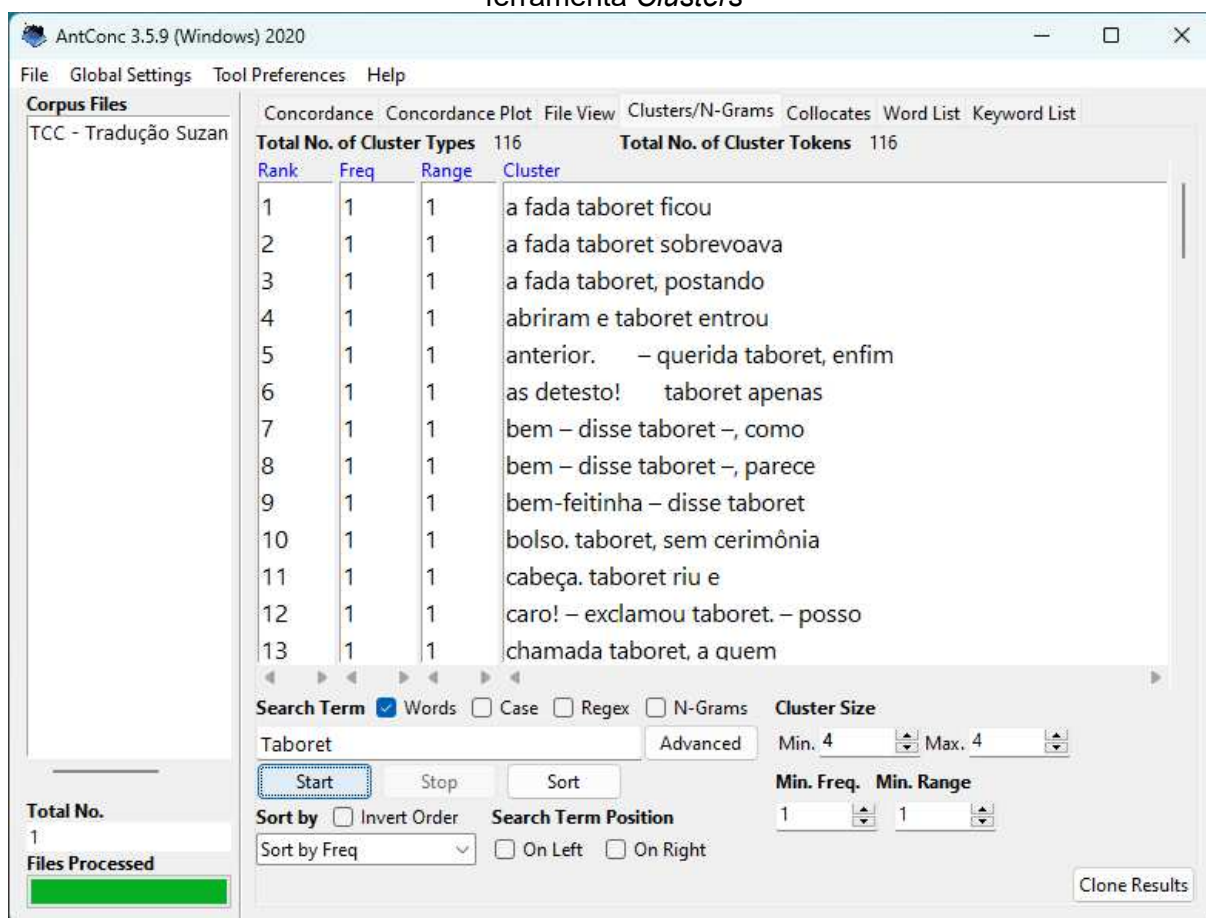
ferramenta Clusters

AntConc 3.5.9 (Windows) 2020

File Global Settings Tool Preferences Help

Corpus Files
TCC - Tradução Suzan

Concordance Concordance Plot File View Clusters/N-Grams Collocates Word List Keyword List

Total No. of Cluster Types 116 Total No. of Cluster Tokens 116

| Rank | Freq | Range | Cluster |
|---|---|---|---|
| 1 | 1 | 1 | a fada taboret ficou |
| 2 | 1 | 1 | a fada taboret sobrevoava |
| 3 | 1 | 1 | a fada taboret, postando |
| 4 | 1 | 1 | abriram e taboret entrou |
| 5 | 1 | 1 | anterior. – querida taboret, enfim |
| 6 | 1 | 1 | as detesto! taboret apenas |
| 7 | 1 | 1 | bem – disse taboret –, como |
| 8 | 1 | 1 | bem – disse taboret –, parece |
| 9 | 1 | 1 | bem-feitinha – disse taboret |
| 10 | 1 | 1 | bolso. taboret, sem cerimônia |
| 11 | 1 | 1 | cabeça. taboret riu e |
| 12 | 1 | 1 | caro! – exclamou taboret. – posso |
| 13 | 1 | 1 | chamada taboret, a quem |

Search Term Words Case Regex N-Grams
Cluster Size
Taboret Advanced Min. 4 Max. 4
Start Stop Sort
Min. Freq. Min. Range
1 1
Sort by Invert Order
Search Term Position
Sort by Freq On Left On Right

Total No.
1
Files Processed

Clone Results